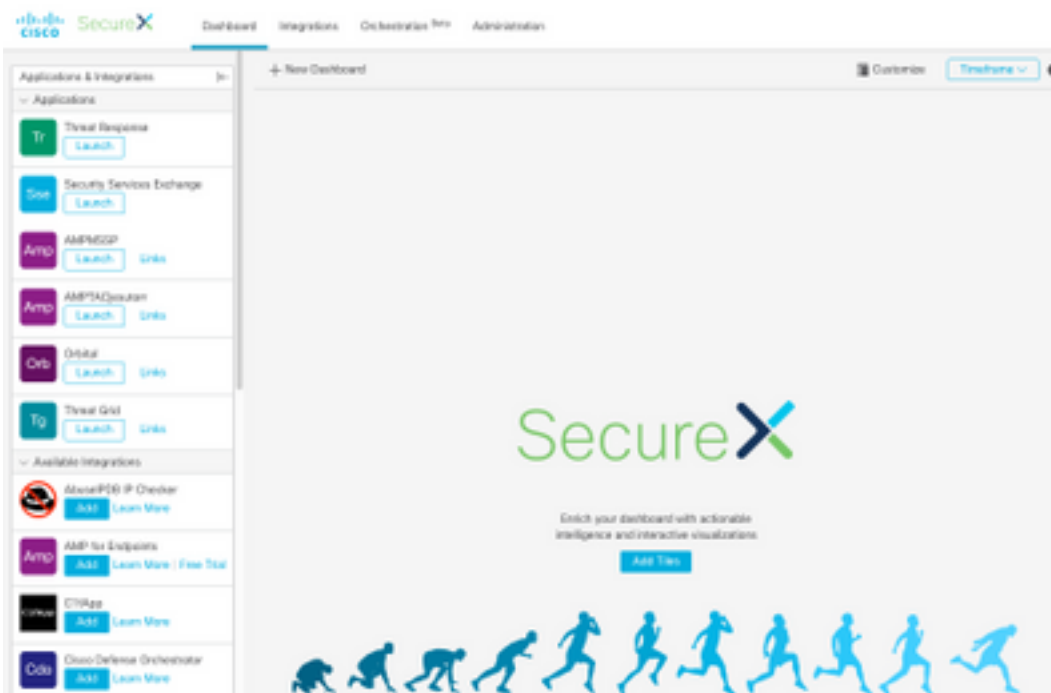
cisco SecureX

Dashboard Integrations Orchestration Beta Administration

Applications & Integrations

Applications

Tr Threat Response Launch

Sse Security Services Exchange Launch

Amp AMPMSSP Launch Links

Amp AMPTAQsoutan Launch Links

Orb Orbital Launch Links

Tg Threat Grid Launch Links

Available Integrations

AbuseIPDB IP Checker Add Learn More

Amp AMP for Endpoints Add Learn More | Free Trial

CTIApp Add Learn More

Cda Cisco Defense Orchestrator Add Learn More

+ New Dashboard

Customize Timeframe

SecureX

Enrich your dashboard with actionable intelligence and interactive visualizations

Add Tiles